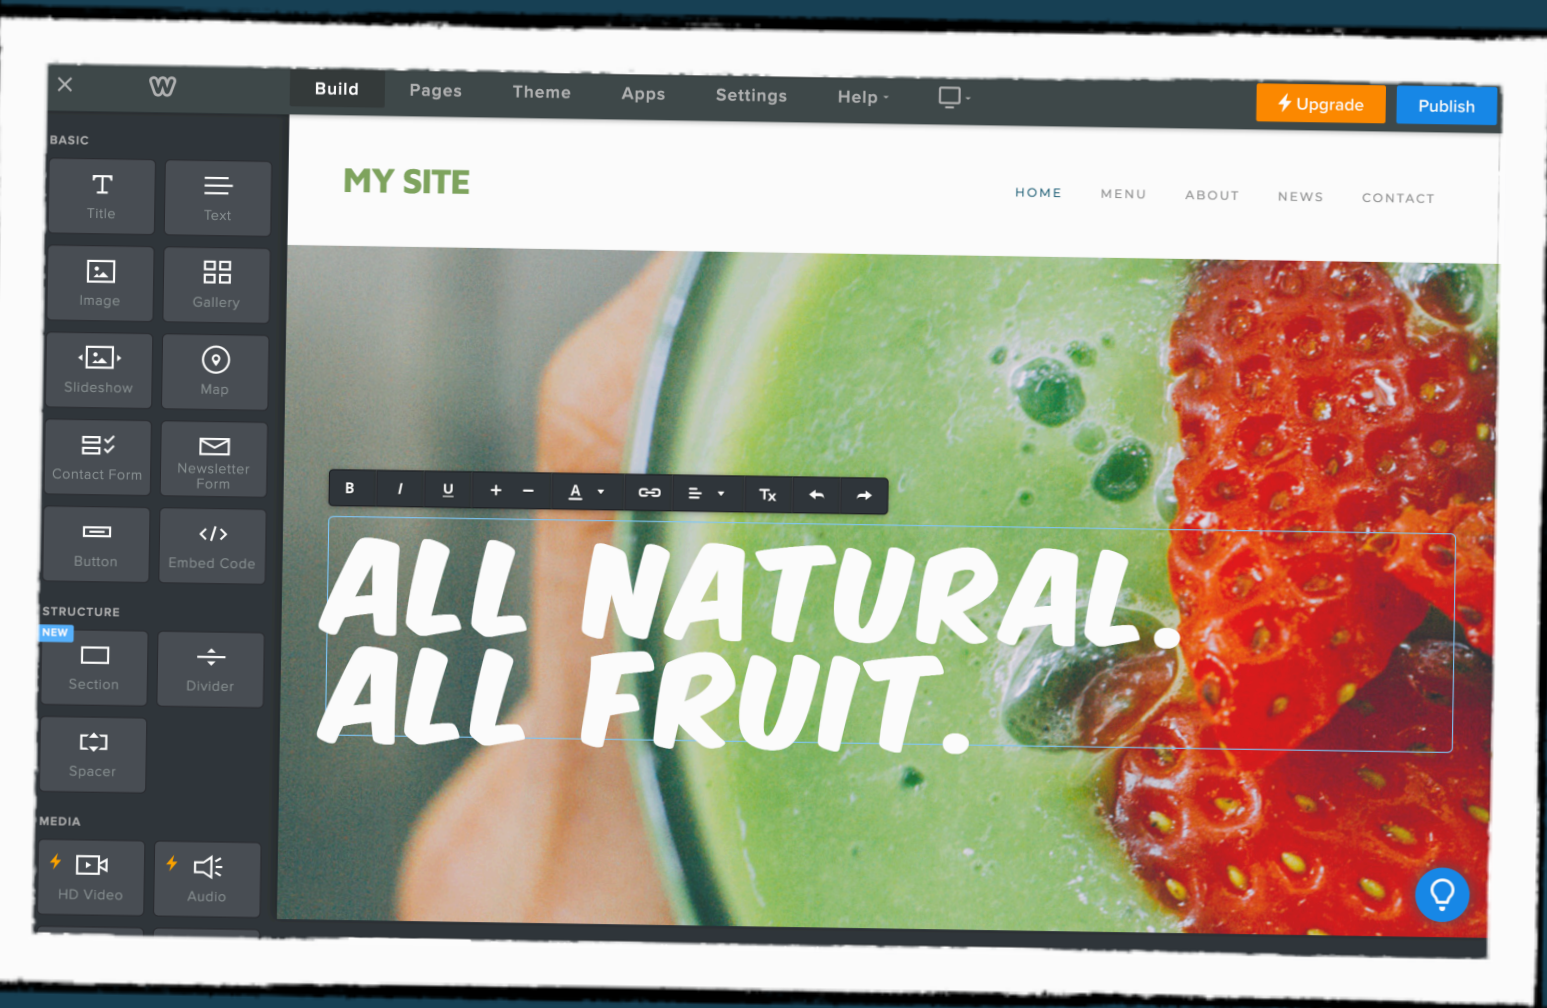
Build Pages Theme Apps Settings Help

Upgrade Publish

BASIC

Title Text

Image Gallery

Slideshow Map

Contact Form Newsletter Form

Button Embed Code

STRUCTURE

NEW

Section Divider

Spacer

MEDIA

HD Video Audio

MY SITE

HOME MENU ABOUT NEWS CONTACT

B I U + − A Tx

ALL NATURAL. ALL FRUIT.